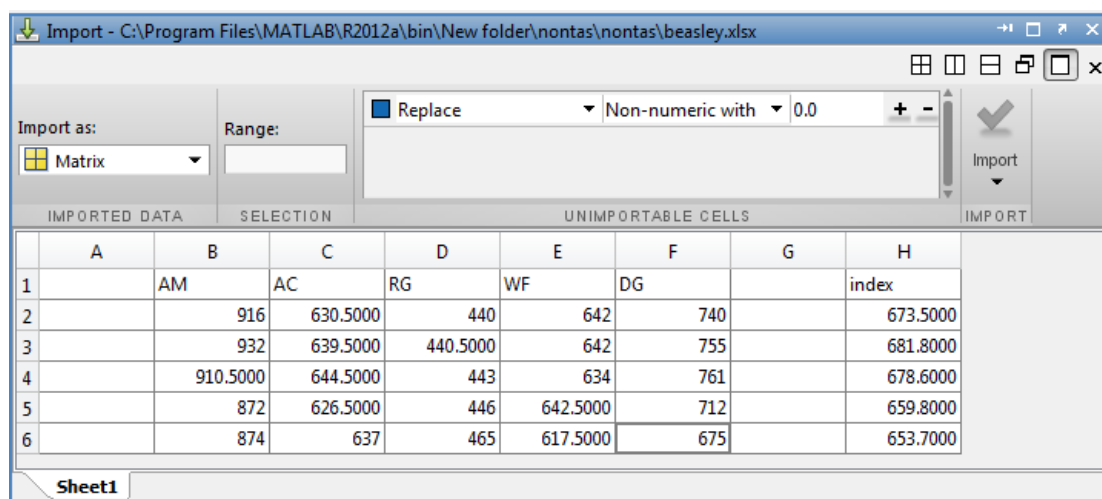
Import - C:\Program Files\MATLAB\R2012a\bin\New folder\nontas\nontas\beasley.xlsx

Import as:
Matrix

Range:

Replace
Non-numeric with
0.0
+ -

Import

IMPORTED DATA
SELECTION
UNIMPORTABLE CELLS
IMPORT

| | A | B | C | D | E | F | G | H |
|---|---|---|---|---|---|---|---|---|
| 1 | | AM | AC | RG | WF | DG | | index |
| 2 | | 916 | 630.5000 | 440 | 642 | 740 | | 673.5000 |
| 3 | | 932 | 639.5000 | 440.5000 | 642 | 755 | | 681.8000 |
| 4 | | 910.5000 | 644.5000 | 443 | 634 | 761 | | 678.6000 |
| 5 | | 872 | 626.5000 | 446 | 642.5000 | 712 | | 659.8000 |
| 6 | | 874 | 637 | 465 | 617.5000 | 675 | | 653.7000 |

Sheet1